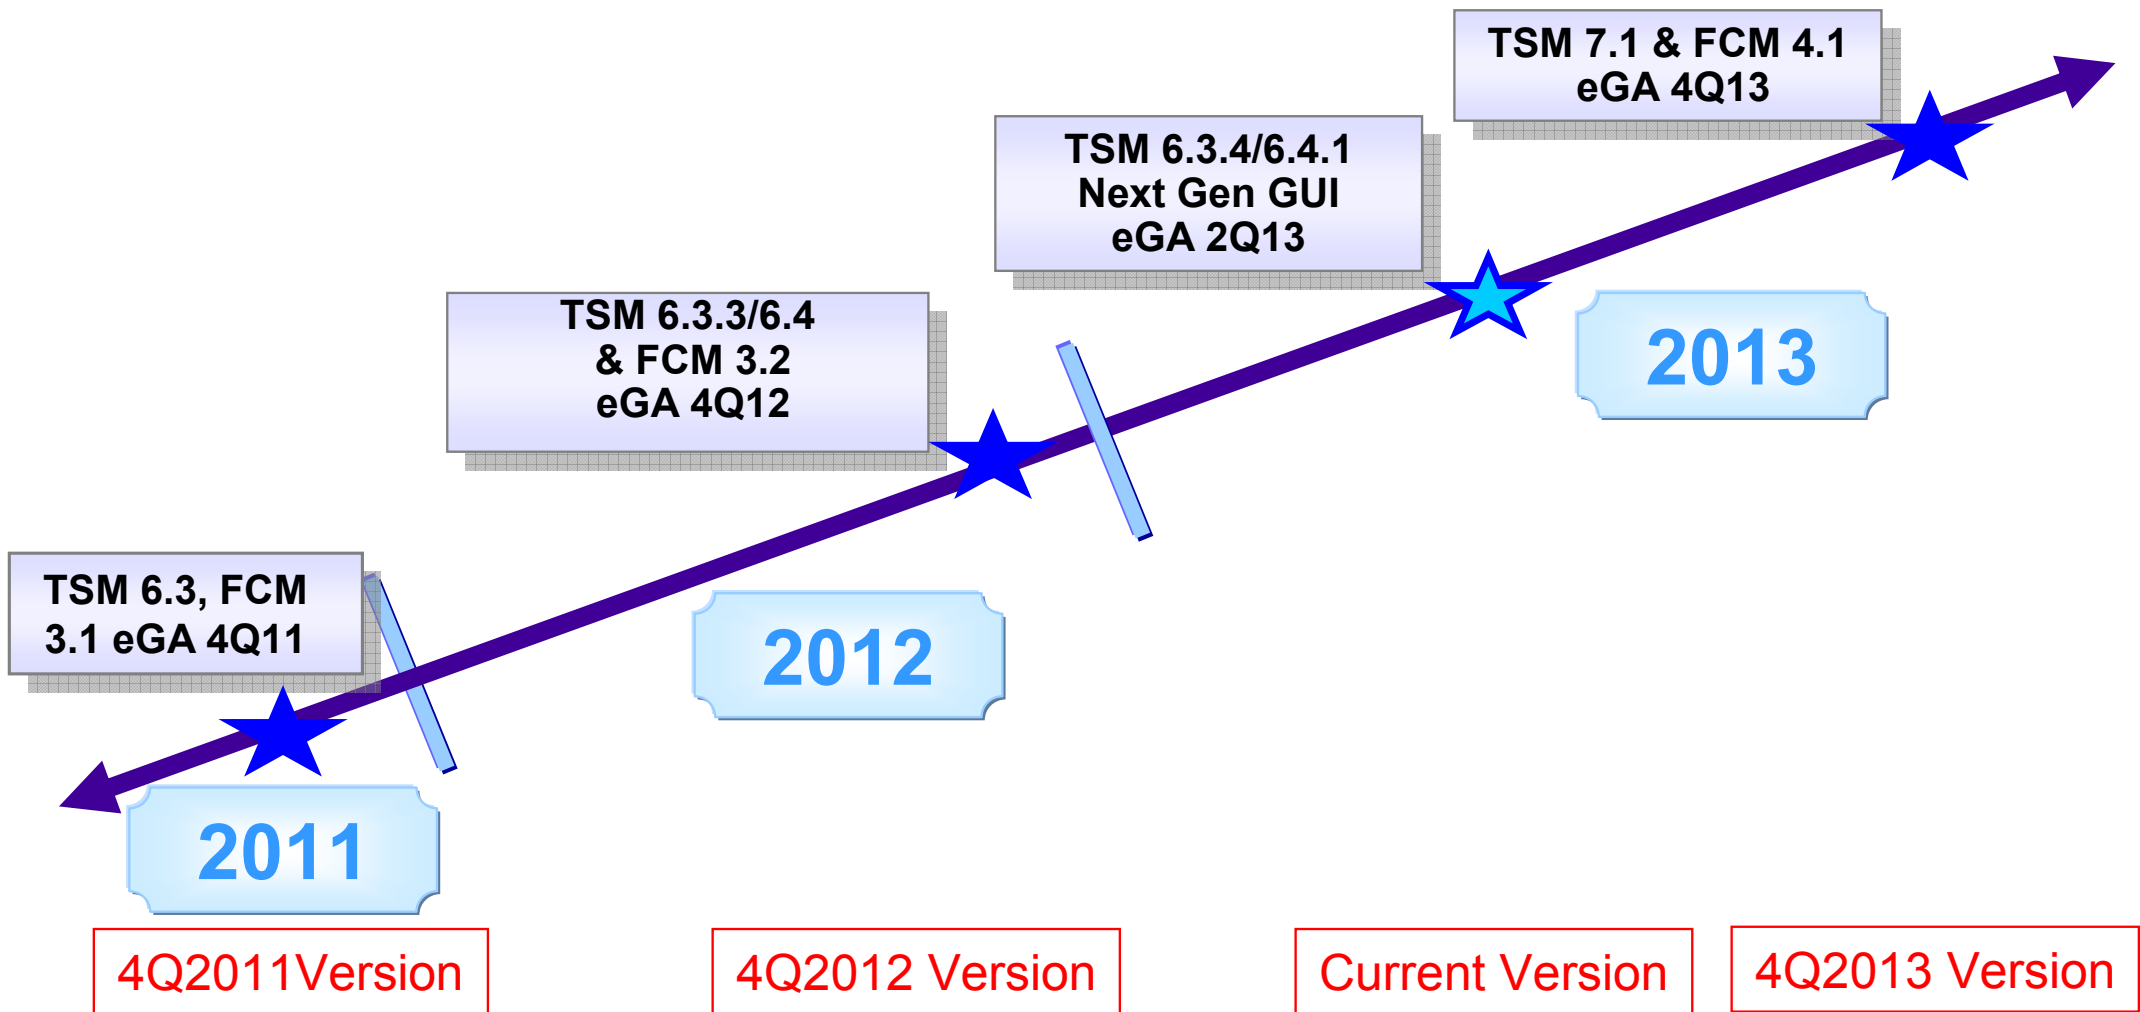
TSM 7.1 & FCM 4.1
eGA 4Q13

TSM 6.3.4/6.4.1
Next Gen GUI
eGA 2Q13

TSM 6.3.3/6.4
& FCM 3.2
eGA 4Q12

2013

TSM 6.3, FCM
3.1 eGA 4Q11

2012

2011

4Q2011Version

4Q2012 Version

Current Version

4Q2013 Version